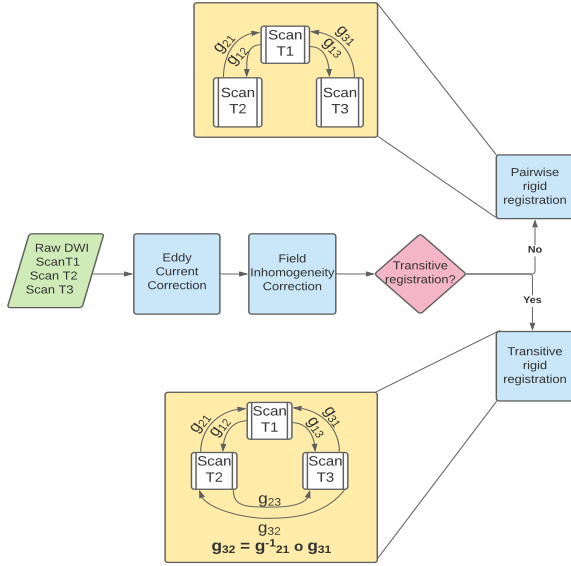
Scan T1

$g_{21}$

$g_{12}$

$g_{31}$

$g_{13}$

Scan T2

Scan T3

Pairwise rigid registration

Raw DWI ScanT1 Scan T2 Scan T3

Eddy Current Correction

Field Inhomogeneity Correction

Transitive registration?

No

Yes

Transitive rigid registration

Scan T1

$g_{21}$

$g_{12}$

$g_{31}$

$g_{13}$

Scan T2

Scan T3

$g_{23}$

$g_{32}$

$g_{32} = g^{-1}_{21} \text{ o } g_{31}$